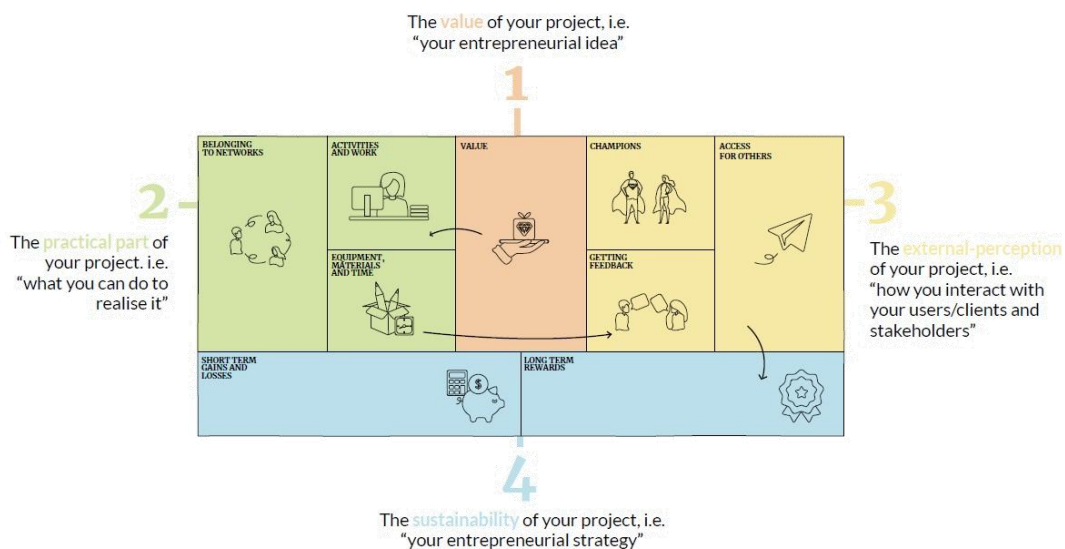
The value of your project, i.e. “your entrepreneurial idea”

1

2

The practical part of your project. i.e. “what you can do to realise it”

BELONGING TO NETWORKS

ACTIVITIES AND WORK

VALUE

CHAMPIONS

ACCESS FOR OTHERS

EQUIPMENT, MATERIALS AND TIME

GETTING FEEDBACK

3

The external-perception of your project, i.e. “how you interact with your users/clients and stakeholders”

SHORT TERM GAINS AND LOSSES

LONG TERM REWARDS

4

The sustainability of your project, i.e. “your entrepreneurial strategy”